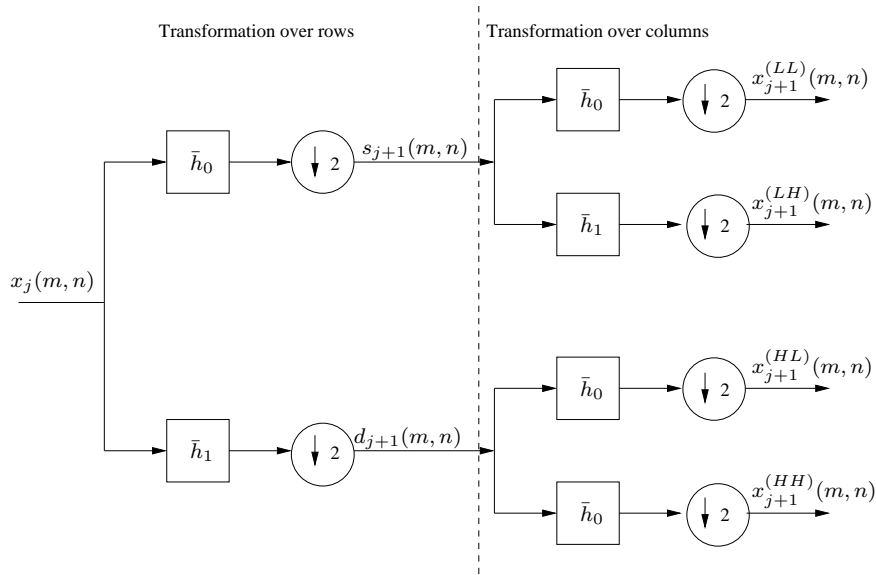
Transformation over rows

Transformation over columns

$x_j(m,n)$

$\bar{h}_0$

$\downarrow 2$

$s_{j+1}(m,n)$

$\bar{h}_1$

$\downarrow 2$

$d_{j+1}(m,n)$

$\bar{h}_0$

$\downarrow 2$

$x_{j+1}^{(LL)}(m,n)$

$\bar{h}_1$

$\downarrow 2$

$x_{j+1}^{(LH)}(m,n)$

$\bar{h}_0$

$\downarrow 2$

$x_{j+1}^{(HL)}(m,n)$

$\bar{h}_0$

$\downarrow 2$

$x_{j+1}^{(HH)}(m,n)$